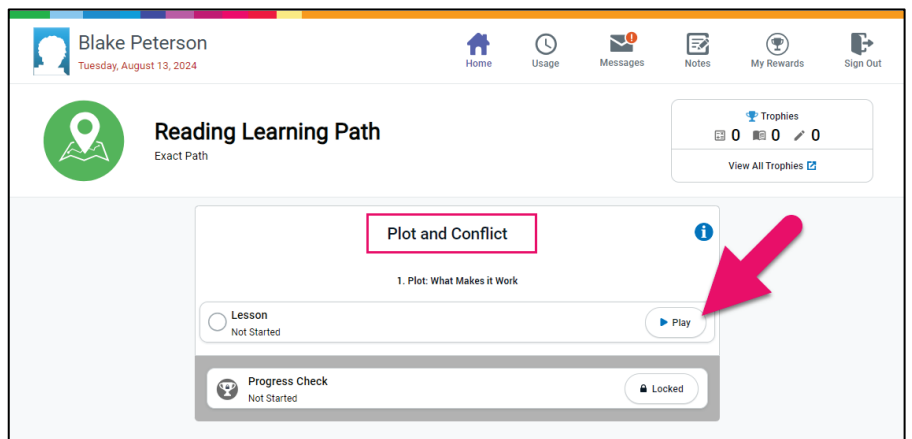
Blake Peterson
Tuesday, August 13, 2024

Home Usage Messages Notes My Rewards Sign Out

Reading Learning Path
Exact Path

Trophies
0 0 0
View All Trophies

Plot and Conflict

1. Plot: What Makes it Work

Lesson
Not Started
Play

Progress Check
Not Started
Locked